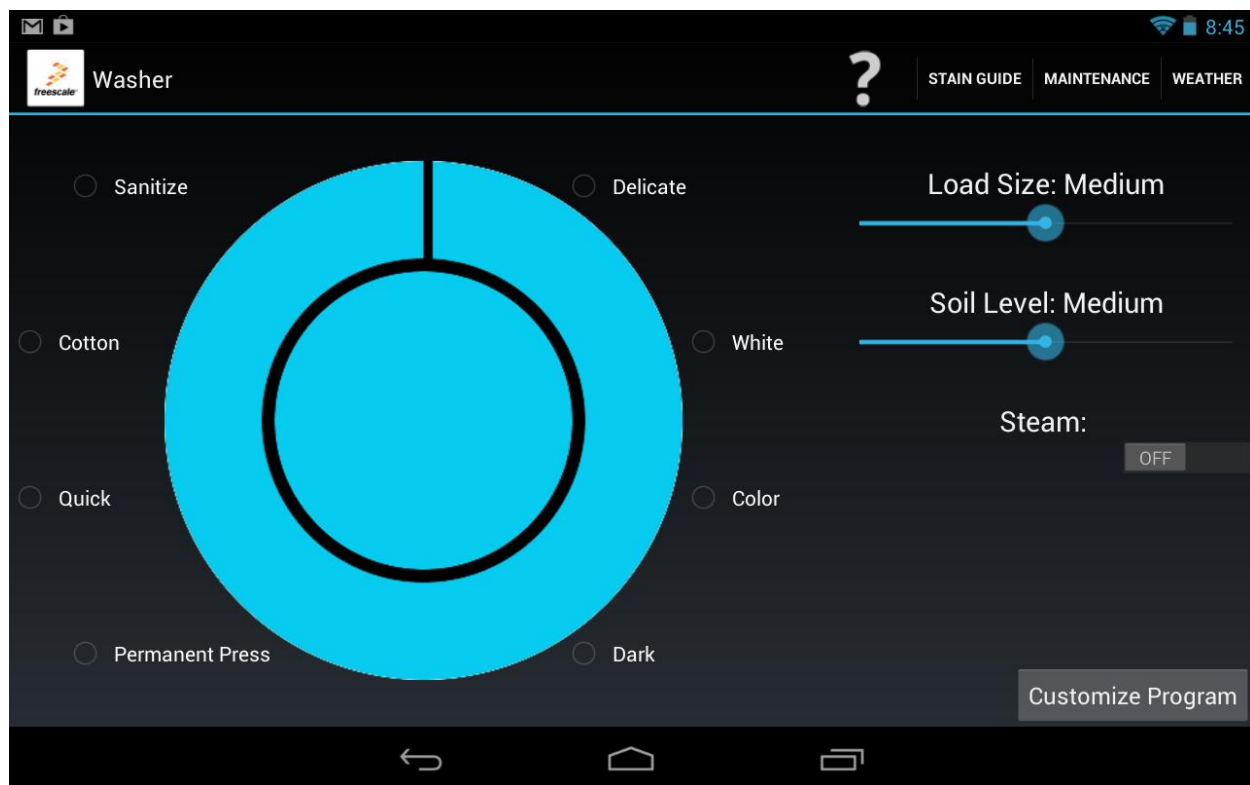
8:45

freescale

Washer

?

STAIN GUIDE

MAINTENANCE

WEATHER

Sanitize

Delicate

Cotton

White

Quick

Color

Permanent Press

Dark

Load Size: Medium

Soil Level: Medium

Steam:

OFF

Customize Program